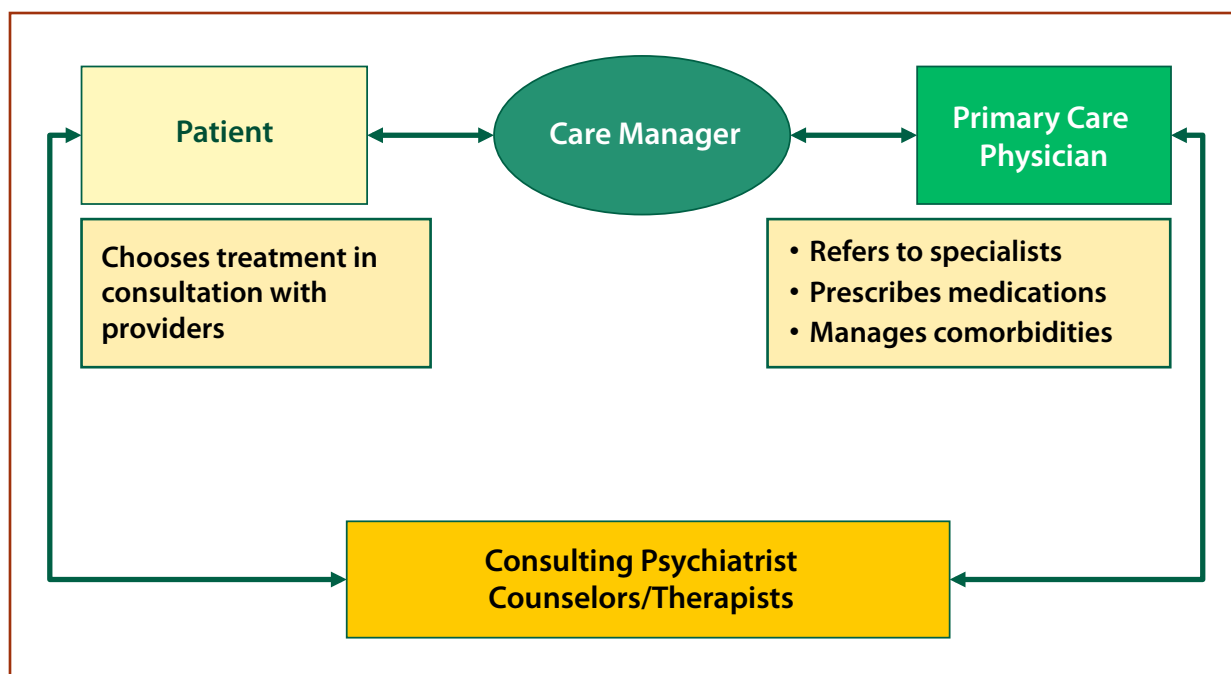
Patient

Care Manager

Primary Care Physician

Chooses treatment in consultation with providers

• Refers to specialists
• Prescribes medications
• Manages comorbidities

Consulting Psychiatrist
Counselors/Therapists